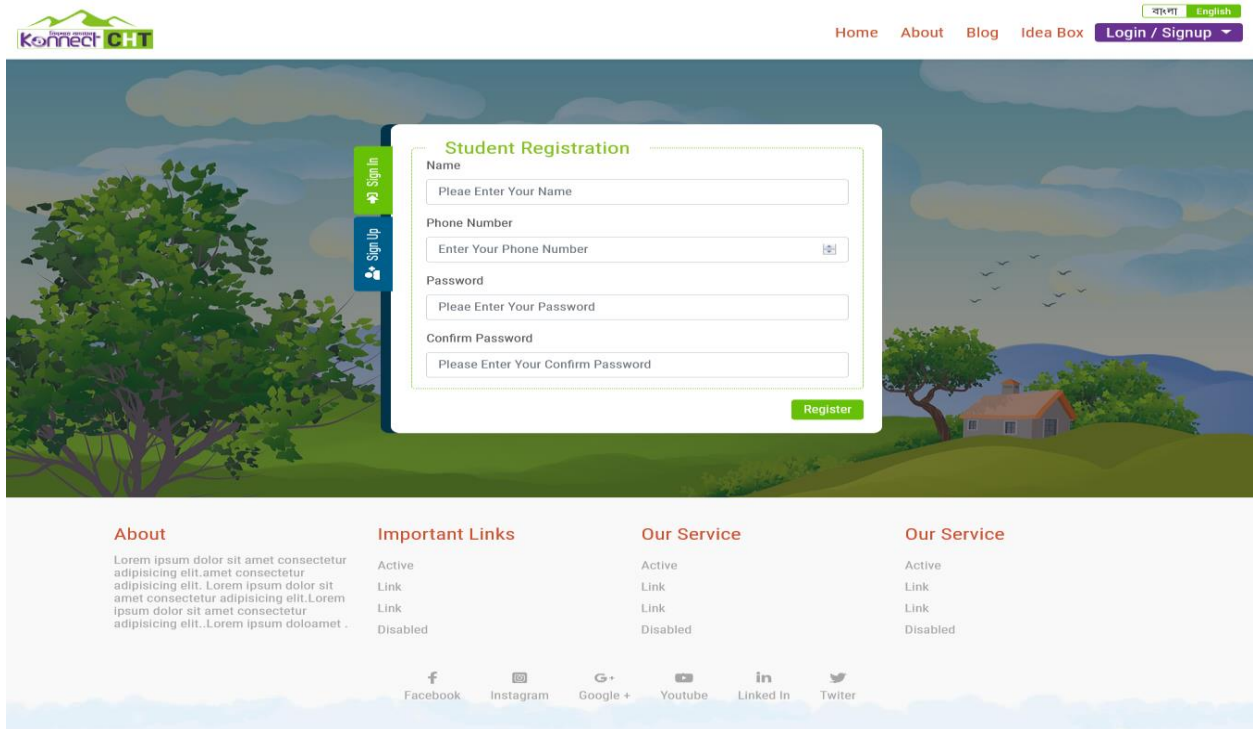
Konnect CHT

বাংলা English

Home About Blog Idea Box Login / Signup

Sign In

Sign Up

Student Registration

Name

Pleae Enter Your Name

Phone Number

Enter Your Phone Number

Password

Pleae Enter Your Password

Confirm Password

Please Enter Your Confirm Password

Register

About

Lorem ipsum dolor sit amet consectetur adipisicing elit.amet consectetur adipisicing elit. Lorem ipsum dolor sit amet consectetur adipisicing elit.Lorem ipsum dolor sit amet consectetur adipisicing elit..Lorem ipsum doloamet .

Important Links

Active

Link

Link

Disabled

Our Service

Active

Link

Link

Disabled

Our Service

Active

Link

Link

Disabled

Facebook Instagram Google + Youtube Linked In Twiter